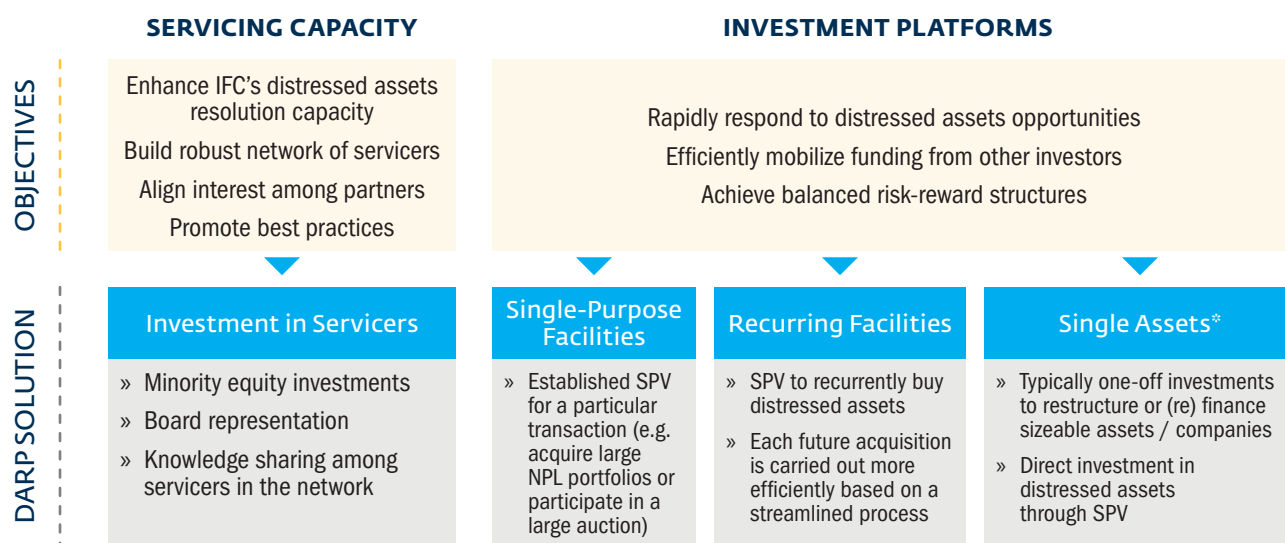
SERVICING CAPACITY

INVESTMENT PLATFORMS

OBJECTIVES

Enhance IFC's distressed assets resolution capacity

Build robust network of servicers

Align interest among partners

Promote best practices

Rapidly respond to distressed assets opportunities

Efficiently mobilize funding from other investors

Achieve balanced risk-reward structures

DARP SOLUTION

Investment in Servicers

» Minority equity investments

» Board representation

» Knowledge sharing among servicers in the network

Single-Purpose Facilities

» Established SPV for a particular transaction (e.g. acquire large NPL portfolios or participate in a large auction)

Recurring Facilities

» SPV to recurrently buy distressed assets

» Each future acquisition is carried out more efficiently based on a streamlined process

Single Assets*

» Typically one-off investments to restructure or (re) finance sizeable assets / companies

» Direct investment in distressed assets through SPV